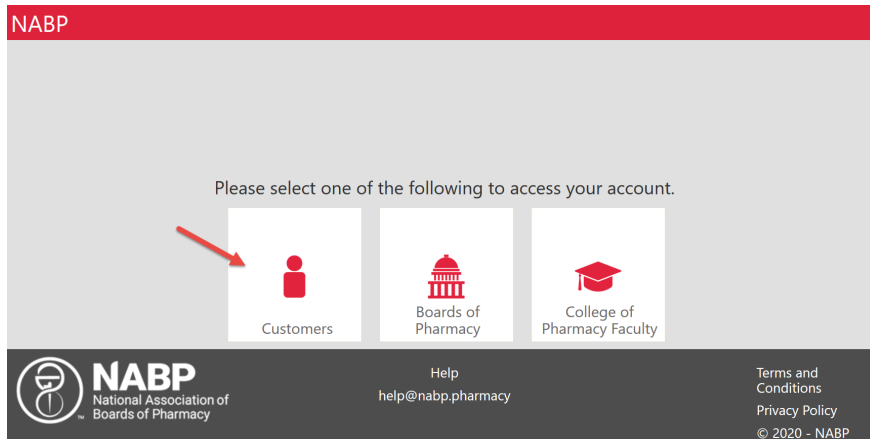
NABP

Please select one of the following to access your account.

Customers

Boards of Pharmacy

College of Pharmacy Faculty

NABP National Association of Boards of Pharmacy ™

Help
help@nabp.pharmacy

Terms and Conditions
Privacy Policy
© 2020 - NABP